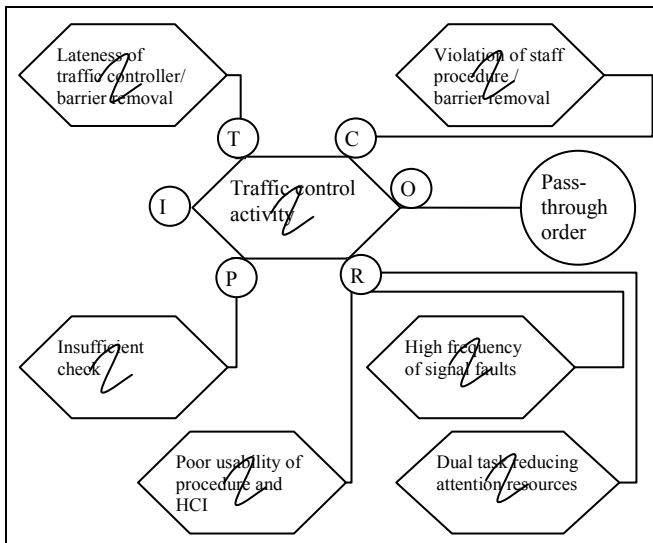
Lateness of traffic controller/ barrier removal

Violation of staff procedure / barrier removal

T

C

I

Traffic control activity

O

Pass-through order

P

R

Insufficient check

High frequency of signal faults

Poor usability of procedure and HCI

Dual task reducing attention resources